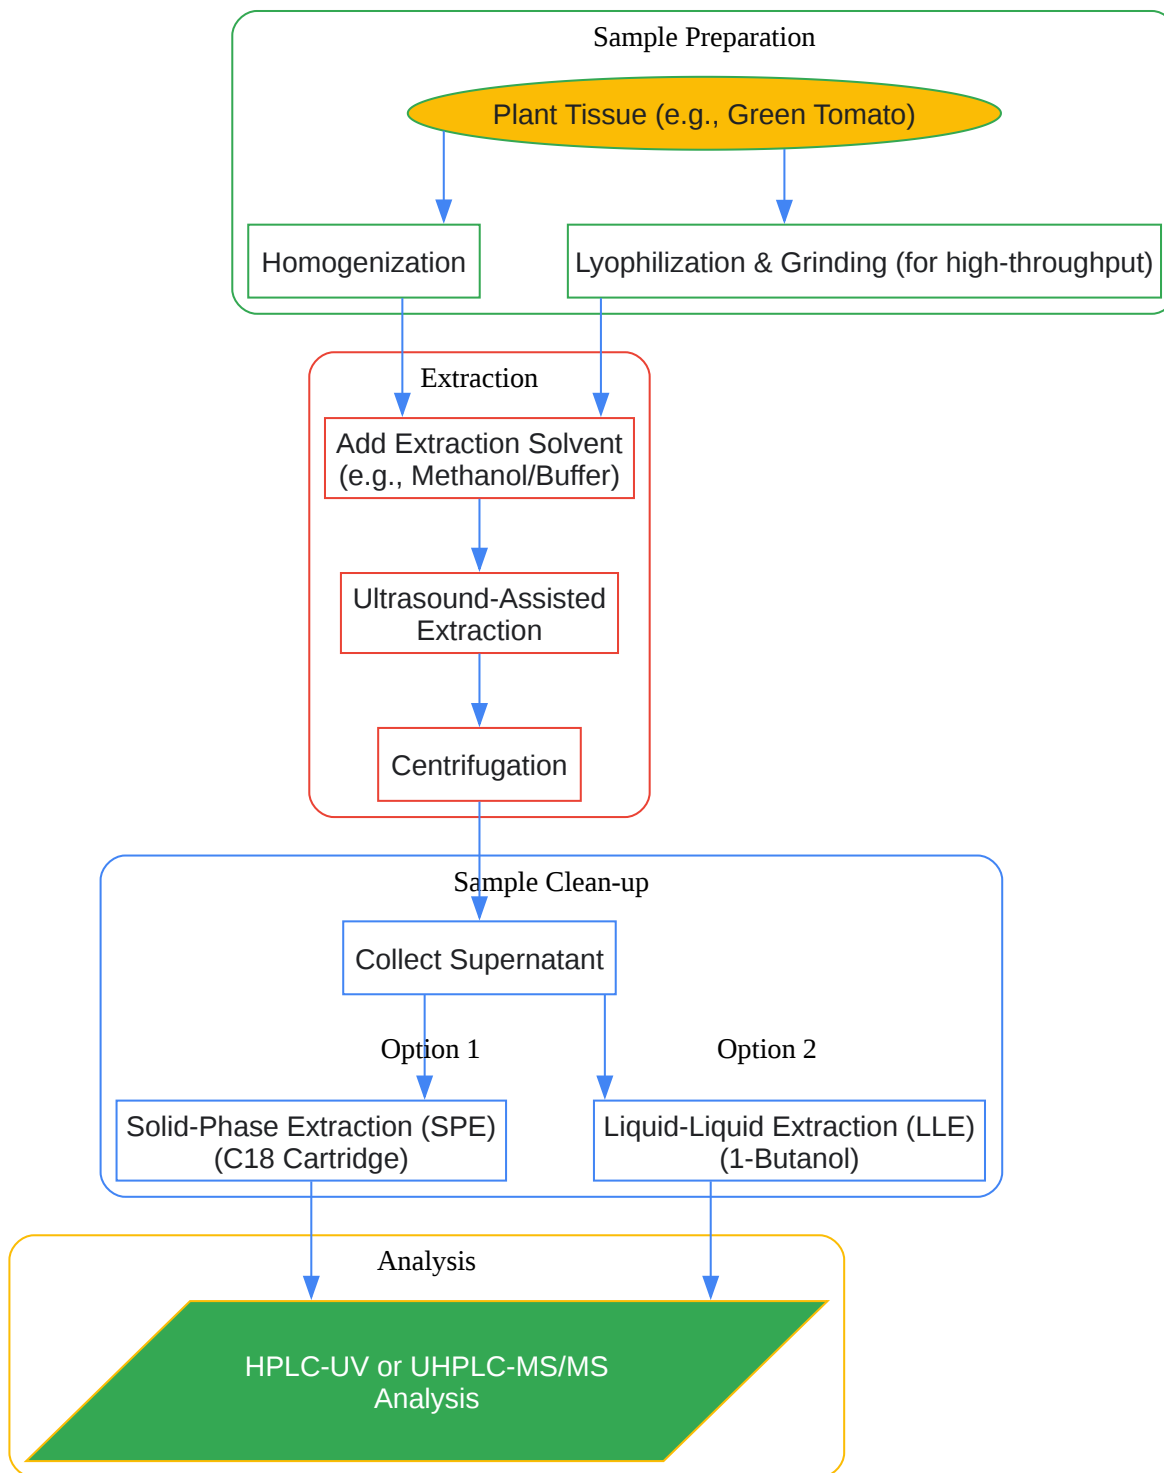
Sample Preparation

Plant Tissue (e.g., Green Tomato)

Homogenization

Lyophilization & Grinding (for high-throughput)

Extraction

Add Extraction Solvent (e.g., Methanol/Buffer)

Ultrasound-Assisted Extraction

Centrifugation

Sample Clean-up

Collect Supernatant

Option 1

Option 2

Solid-Phase Extraction (SPE) (C18 Cartridge)

Liquid-Liquid Extraction (LLE) (1-Butanol)

Analysis

HPLC-UV or UHPLC-MS/MS Analysis